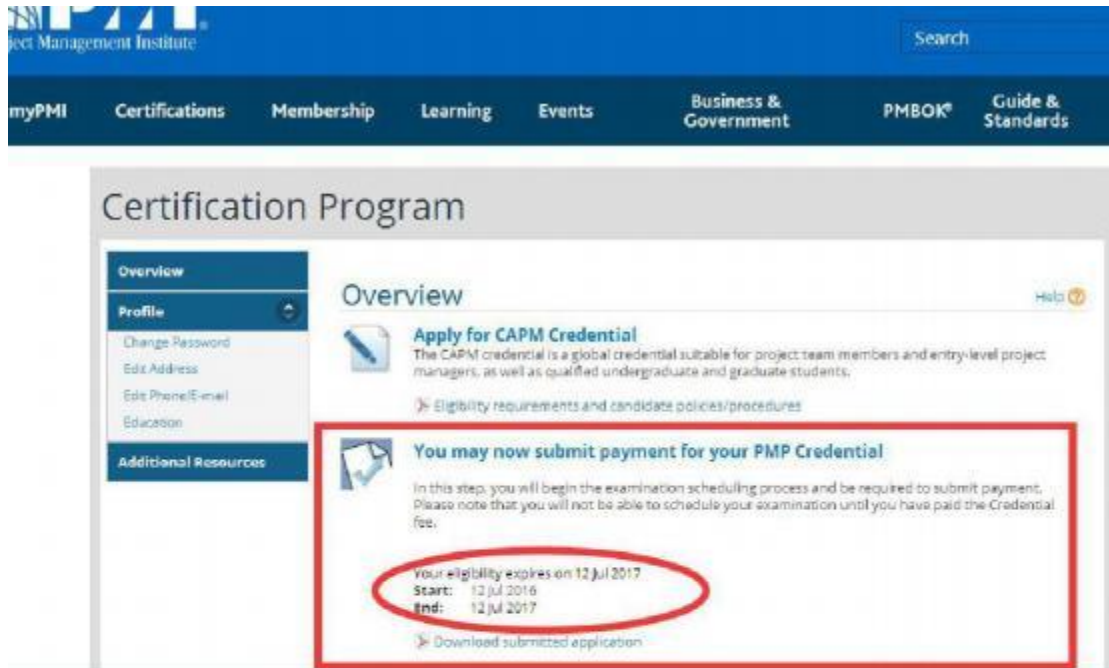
ject Management Institute

Search

myPMI Certifications Membership Learning Events Business & Government PMBOK® Guide & Standards

Certification Program

Overview
Profile
Change Password
Edit Address
Edit Phone/E-mail
Education
Additional Resources

Overview

Help

Apply for CAPM Credential
The CAPM credential is a global credential suitable for project team members and entry-level project managers, as well as qualified undergraduate and graduate students.

Eligibility requirements and candidate policies/procedures

You may now submit payment for your PMP Credential

In this step, you will begin the examination scheduling process and be required to submit payment. Please note that you will not be able to schedule your examination until you have paid the Credential fee.

Your eligibility expires on 12 Jul 2017
Start: 12 Jul 2016
End: 12 Jul 2017

Download submitted application